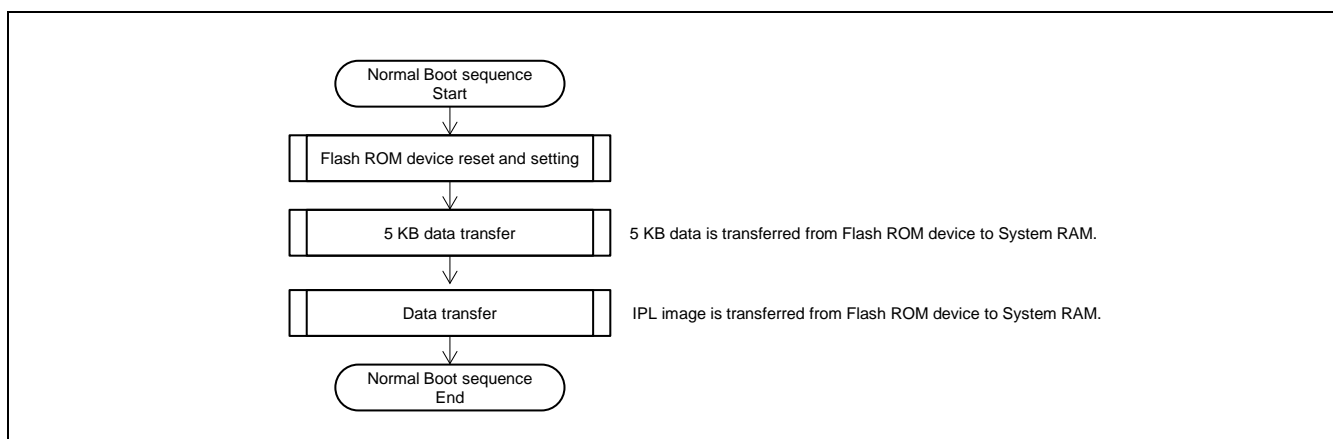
Normal Boot sequence
Start

Flash ROM device reset and setting

5 KB data transfer

5 KB data is transferred from Flash ROM device to System RAM.

Data transfer

IPL image is transferred from Flash ROM device to System RAM.

Normal Boot sequence
End